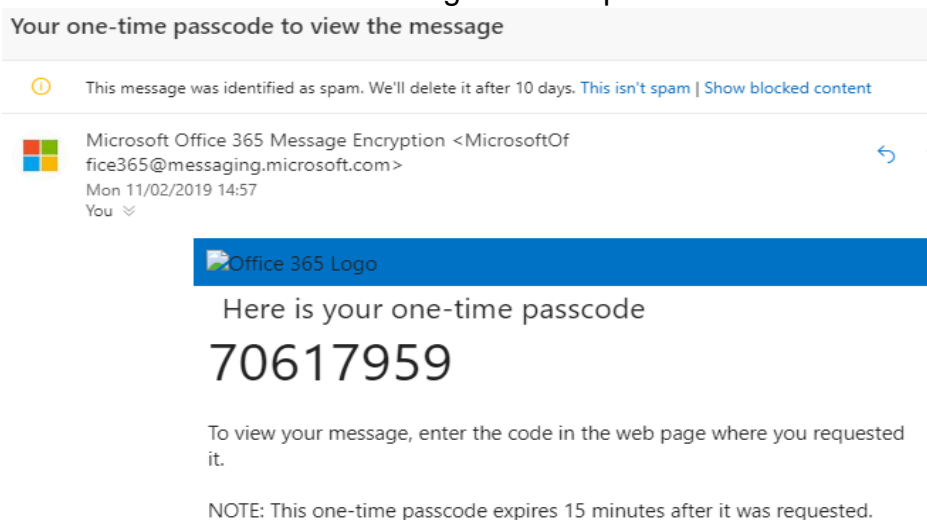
Your one-time passcode to view the message

This message was identified as spam. We'll delete it after 10 days. This isn't spam | Show blocked content

Microsoft Office 365 Message Encryption <MicrosoftOffice365@messaging.microsoft.com>
Mon 11/02/2019 14:57
You

Office 365 Logo

Here is your one-time passcode

70617959

To view your message, enter the code in the web page where you requested it.

NOTE: This one-time passcode expires 15 minutes after it was requested.